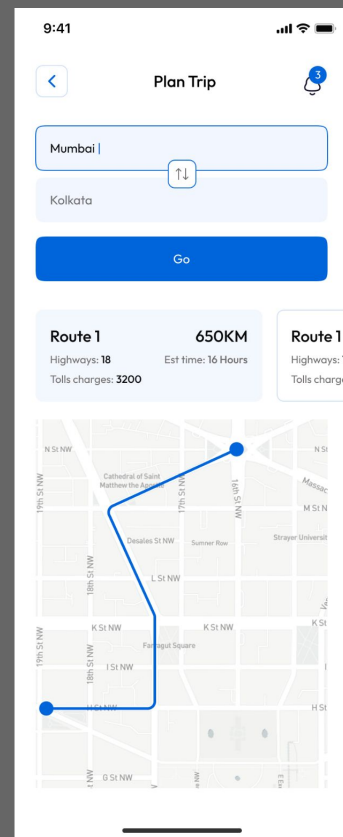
9:41

Plan Trip

3

Mumbai

Kolkata

Go

Route 1 650KM
Highways: 18 Est time: 16 Hours
Tolls charges: 3200

Route 1
Highways:
Tolls charg

N St NW
N St
Massac
M St N
Cathedral of Saint Matthew the Apostle
19th St NW
17th St NW
16th St NW
Desales St NW
Sumner Row
Strayer Universit
L St NW
18th St NW
K St NW
K St NW
K St
Farragut Square
19th St NW
18th St NW
I St NW
H St NW
H St
G St NW